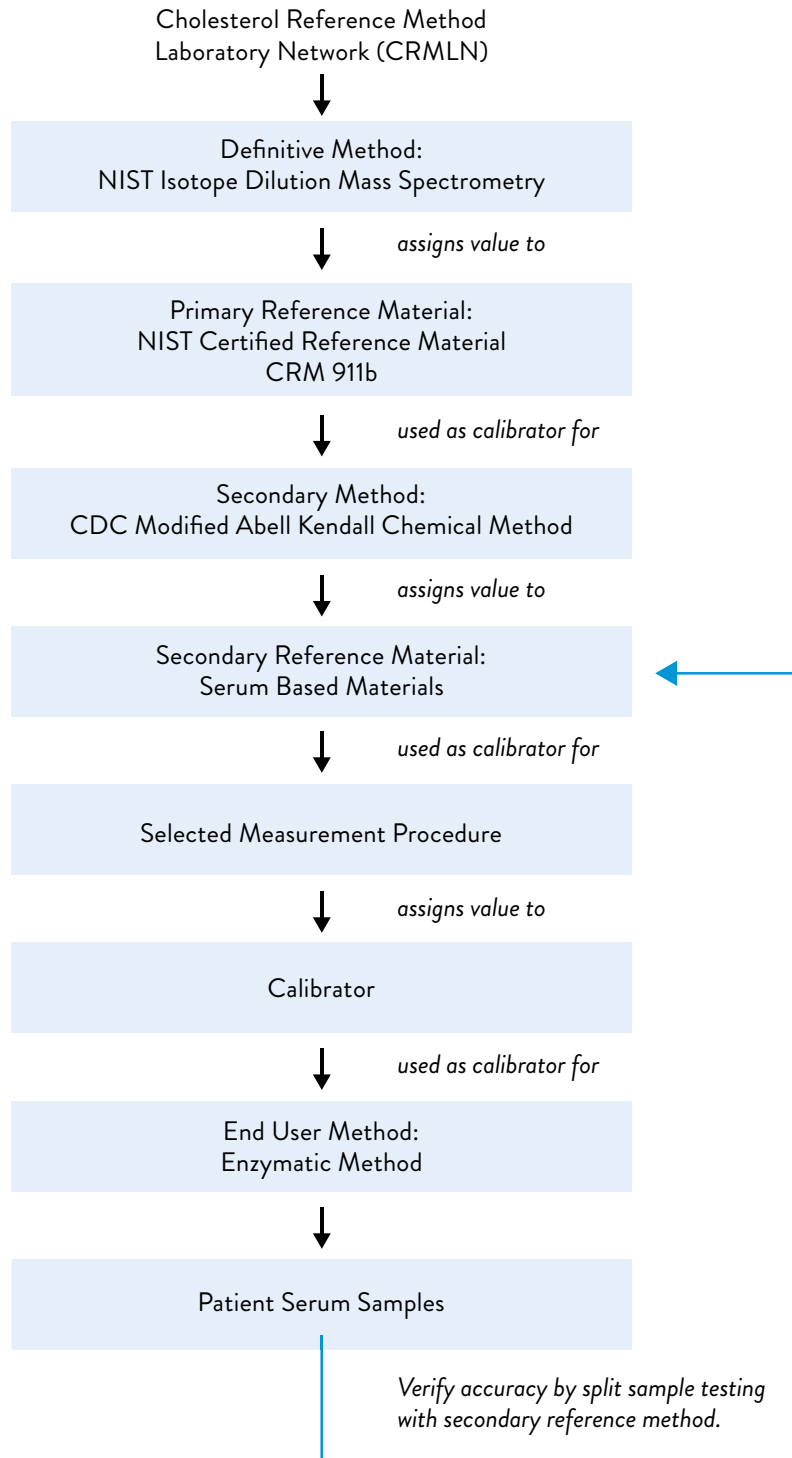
Cholesterol Reference Method Laboratory Network (CRMLN)

Definitive Method:
NIST Isotope Dilution Mass Spectrometry

assigns value to

Primary Reference Material:
NIST Certified Reference Material
CRM 911b

used as calibrator for

Secondary Method:
CDC Modified Abell Kendall Chemical Method

assigns value to

Secondary Reference Material:
Serum Based Materials

used as calibrator for

Selected Measurement Procedure

assigns value to

Calibrator

used as calibrator for

End User Method:
Enzymatic Method

Patient Serum Samples

Verify accuracy by split sample testing with secondary reference method.